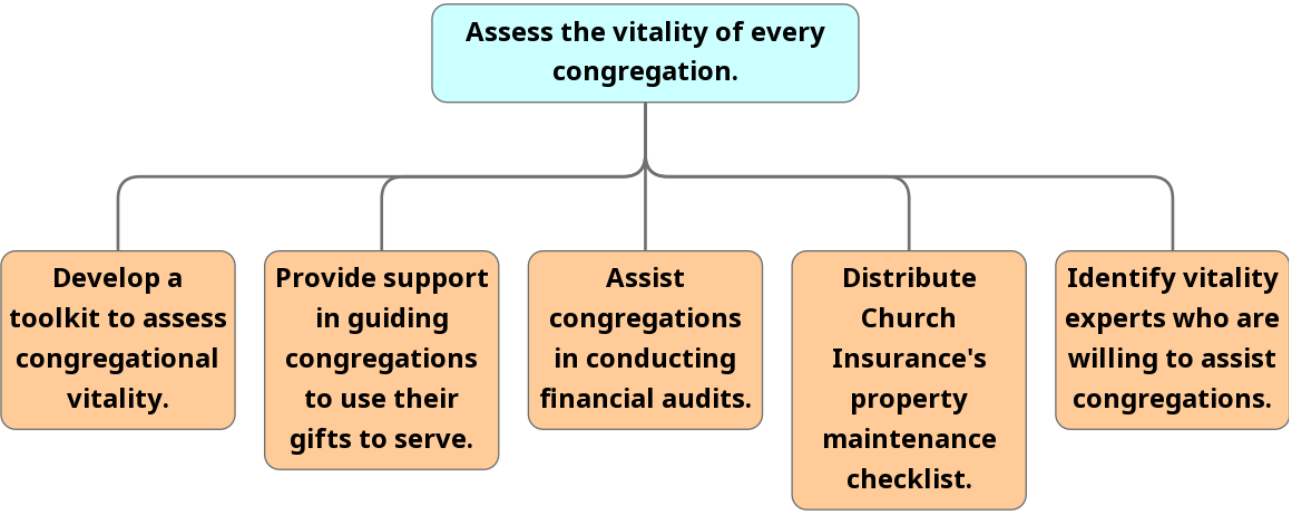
Assess the vitality of every congregation.

Develop a toolkit to assess congregational vitality.

Provide support in guiding congregations to use their gifts to serve.

Assist congregations in conducting financial audits.

Distribute Church Insurance's property maintenance checklist.

Identify vitality experts who are willing to assist congregations.